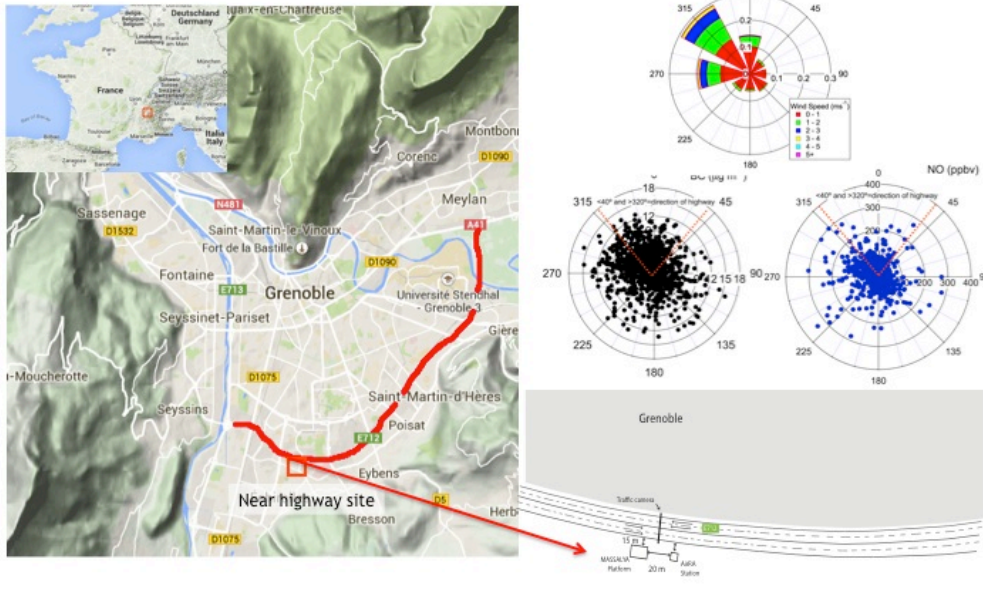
Deutschland
Belgique
Germany
France
Italia
Italy
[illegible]laix-en-Chartreuse
Montbonnot
Corenc
D1090
Meylan
N481
Sassenage
D1532
Saint-Martin-le-Vinoux
Fort de la Bastille
A41
D1090
Fontaine
E713
Grenoble
Université Stendhal - Grenoble 3
Seyssinet-Pariset
Gières
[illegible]-Moucherotte
D1075
Saint-Martin-d'Hères
Seyssins
Poisat
E712
Eybens
D5
Near highway site
Herb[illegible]
Bresson
D1075

315
45
0.2
0.1
270
0.1
0.2
0.3
90
225
180
Wind Speed (ms⁻¹)
0 - 1
1 - 2
2 - 3
3 - 4
4 - 5
5+

BC (µg m⁻³)
18
315
45
<40° and >320°=direction of highway
12
270
12 15 18
90
225
135
180

NO (ppbv)
0
400
315
45
<40° and >320°=direction of highway
300
200
270
200
300
400
225
135
180

Grenoble
Traffic camera
15 m
MASSALYA Platform
20 m
AirRA Station